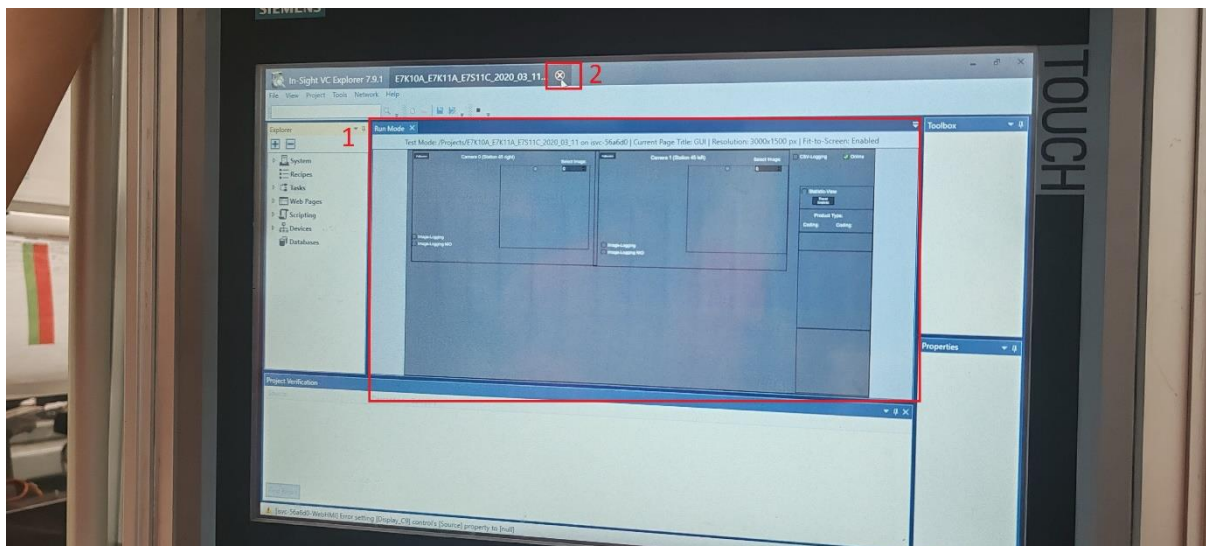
SIEMENS

TOUCH

In-Sight VC Explorer 7.9.1 E7K10A_E7K11A_E7S11C_2020_03_11...

2

File View Project Tools Network Help

Explorer

System
Recipes
Tasks
Web Pages
Scripting
Devices
Databases

1

Run Mode

Test Mode: /Projects/E7K10A_E7K11A_E7S11C_2020_03_11 on isvc-56a6d0 | Current Page Title: GUI | Resolution: 3000x1500 px | Fit-to-Screen: Enabled

Camera 0 (Station 20 right)

Select Image

Camera 1 (Station 40 left)

Select Image

CSV-Logging

Online

Statistic-View

Product Type

Coding Coding

Image-Logging
Image-Logging NIO

Image-Logging
Image-Logging NIO

Toolbox

Properties

Project Verification

[isvc-56a6d0-WebHMI] Error setting [Display_C8] control's [Source] property to [null]